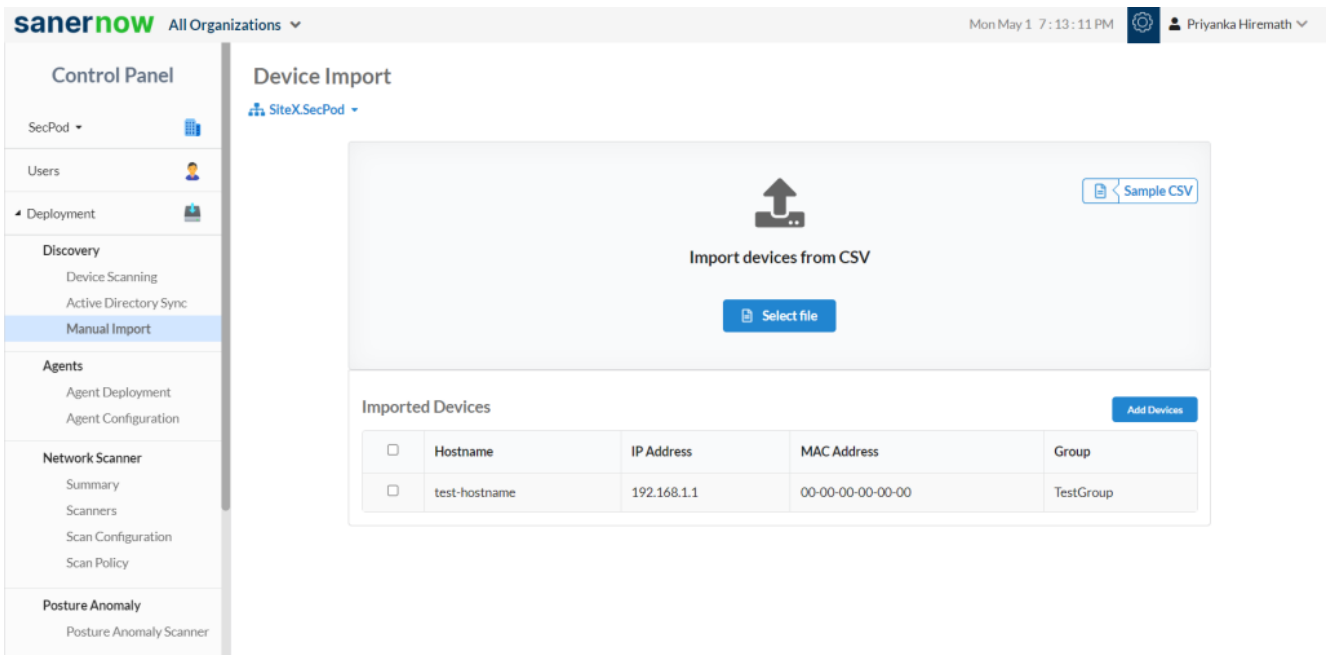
sanernow All Organizations

Mon May 1 7 : 13 : 11 PM Priyanka Hiremath

Control Panel

SecPod

Users

Deployment

Discovery
Device Scanning
Active Directory Sync
Manual Import

Agents
Agent Deployment
Agent Configuration

Network Scanner
Summary
Scanners
Scan Configuration
Scan Policy

Posture Anomaly
Posture Anomaly Scanner

Device Import

SiteX.SecPod

Sample CSV

Import devices from CSV

Select file

Imported Devices

Add Devices

| | Hostname | IP Address | MAC Address | Group |
|---|---|---|---|---|
| | test-hostname | 192.168.1.1 | 00-00-00-00-00-00 | TestGroup |